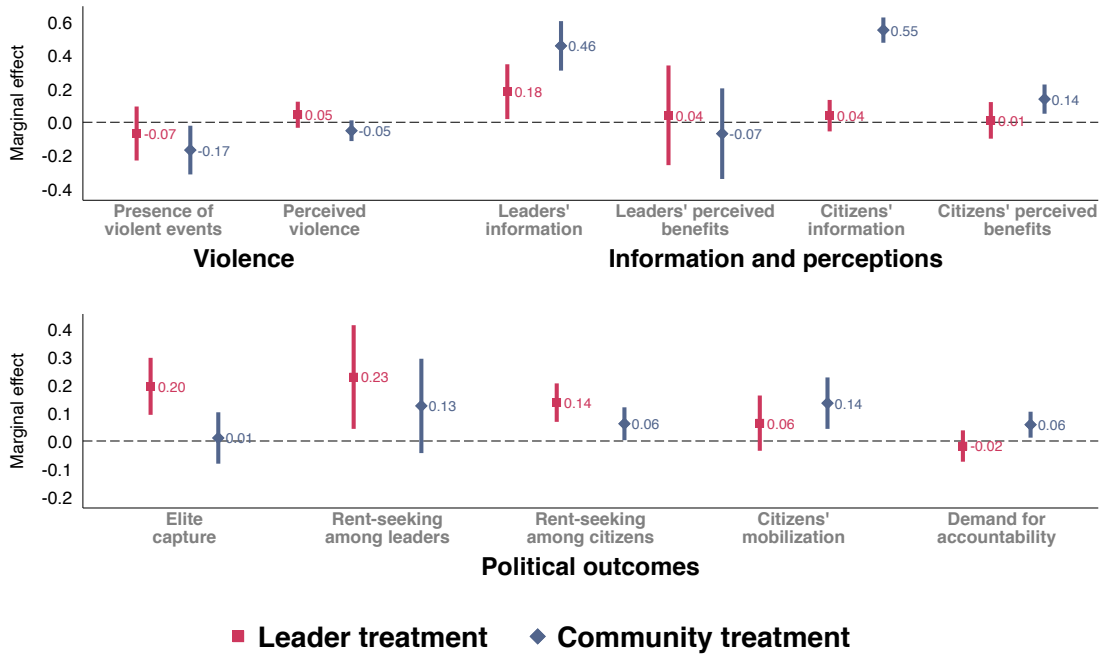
Marginal effect
0.6
0.4
0.2
0.0
-0.2
-0.4

-0.07
-0.17
0.05
-0.05
0.18
0.46
0.04
-0.07
0.04
0.55
0.01
0.14

Presence of violent events
Perceived violence
Leaders' information
Leaders' perceived benefits
Citizens' information
Citizens' perceived benefits

Violence
Information and perceptions

Marginal effect
0.4
0.3
0.2
0.1
0.0
-0.1
-0.2

0.20
0.01
0.23
0.13
0.14
0.06
0.06
0.14
-0.02
0.06

Elite capture
Rent-seeking among leaders
Rent-seeking among citizens
Citizens' mobilization
Demand for accountability

Political outcomes

Leader treatment
Community treatment